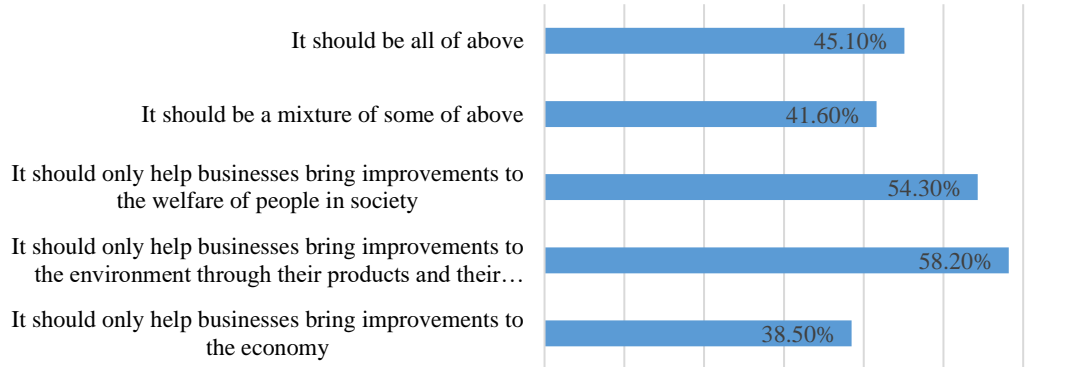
It should be all of above
45.10%

It should be a mixture of some of above
41.60%

It should only help businesses bring improvements to the welfare of people in society
54.30%

It should only help businesses bring improvements to the environment through their products and their…
58.20%

It should only help businesses bring improvements to the economy
38.50%